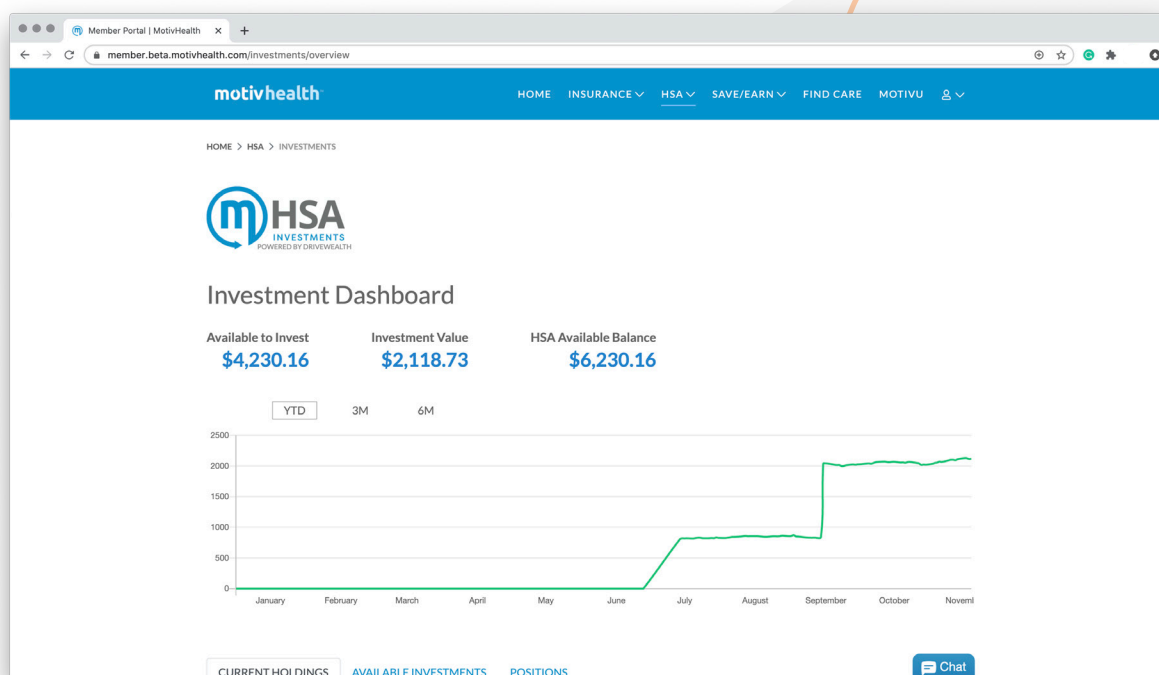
Member Portal | MotivHealth ×

member.beta.motivhealth.com/investments/overview

motivhealth

HOME INSURANCE HSA SAVE/EARN FIND CARE MOTIVU

HOME > HSA > INVESTMENTS

HSA INVESTMENTS POWERED BY DRIVEWEALTH

Investment Dashboard

Available to Invest
$4,230.16

Investment Value
$2,118.73

HSA Available Balance
$6,230.16

YTD 3M 6M

2500
2000
1500
1000
500
0

January February March April May June July August September October Novemb

CURRENT HOLDINGS AVAILABLE INVESTMENTS POSITIONS

Chat